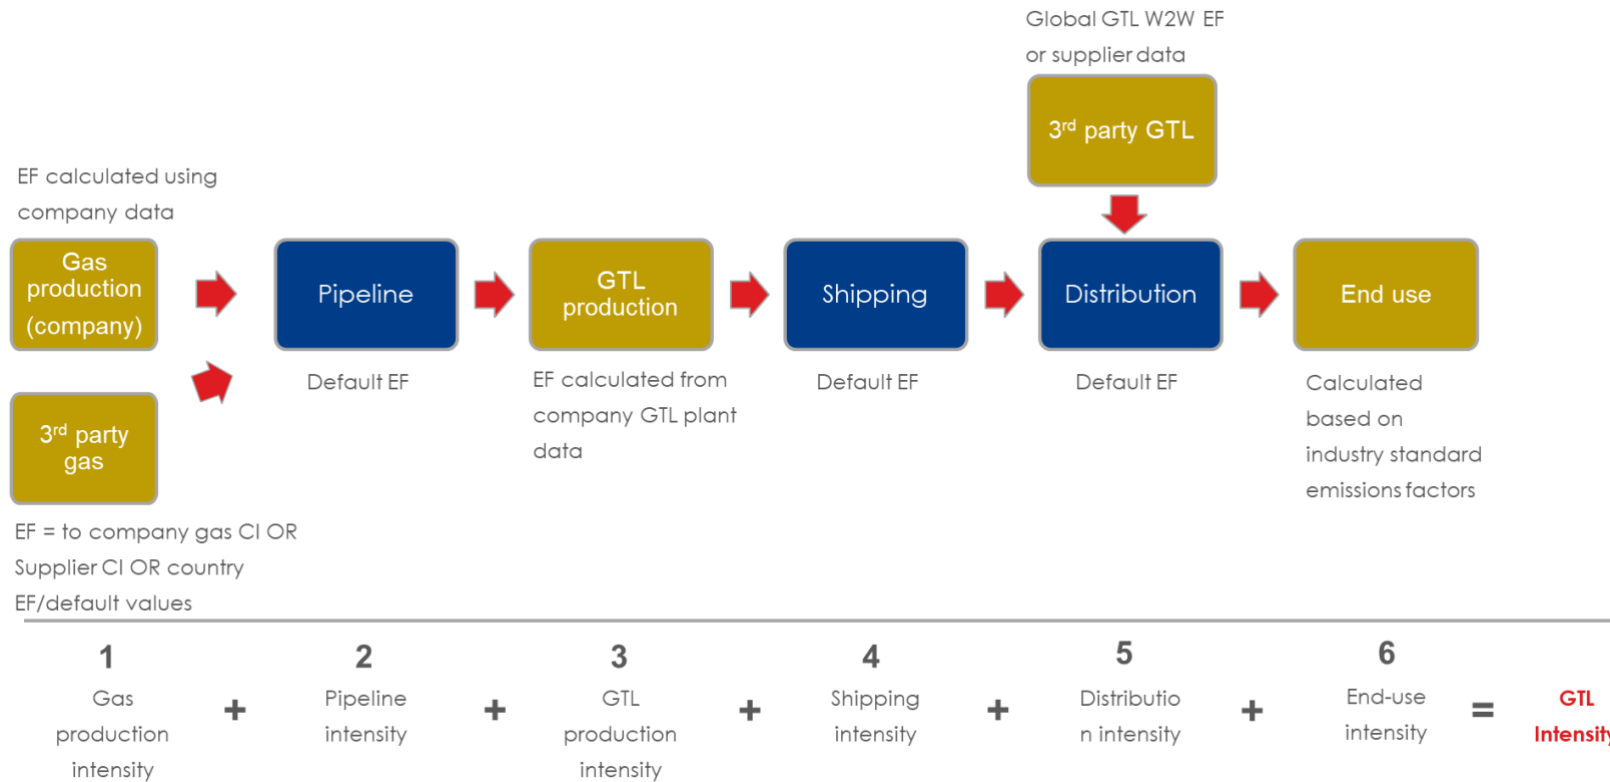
Global GTL W2W EF or supplier data

3$^{rd}$ party GTL

EF calculated using company data

Gas production (company)

Pipeline

GTL production

Shipping

Distribution

End use

3$^{rd}$ party gas

Default EF

EF calculated from company GTL plant data

Default EF

Default EF

Calculated based on industry standard emissions factors

EF = to company gas CI OR Supplier CI OR country EF/default values

1 Gas production intensity + 2 Pipeline intensity + 3 GTL production intensity + 4 Shipping intensity + 5 Distribution intensity + 6 End-use intensity = GTL Intensit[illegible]